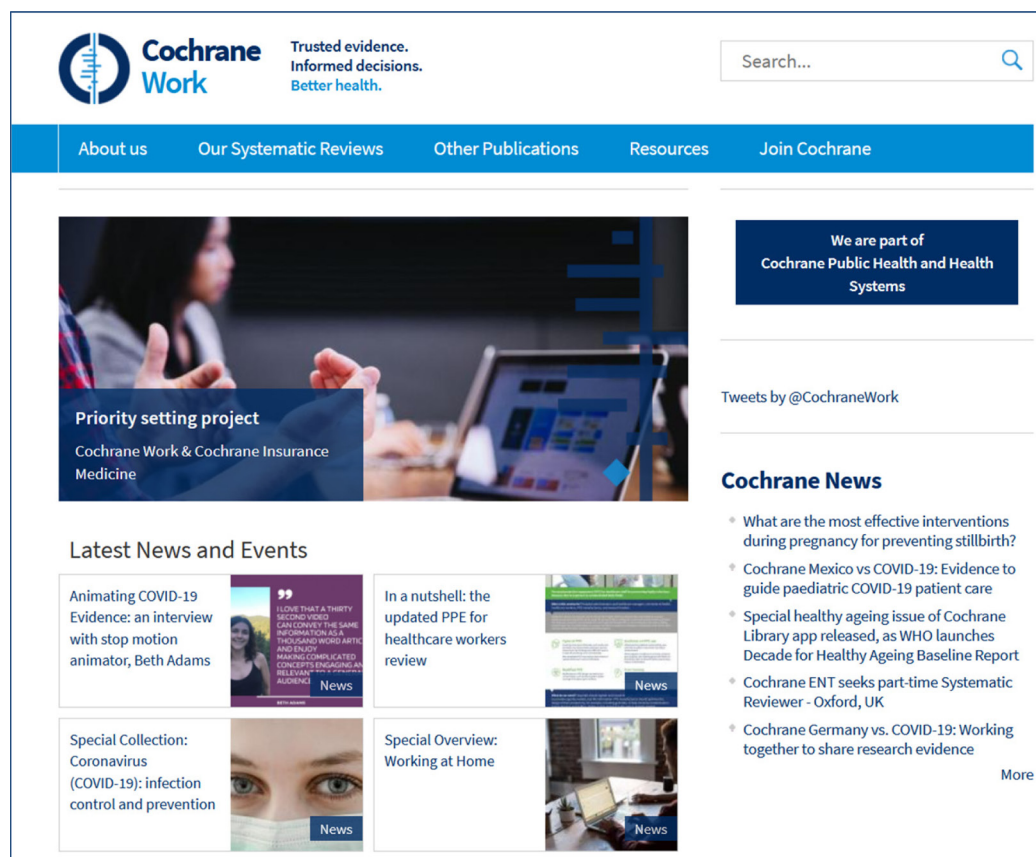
Cochrane Work

Trusted evidence.
Informed decisions.
Better health.

Search...

About us | Our Systematic Reviews | Other Publications | Resources | Join Cochrane

Priority setting project

Cochrane Work & Cochrane Insurance Medicine

We are part of
Cochrane Public Health and Health Systems

Tweets by @CochraneWork

Cochrane News

- What are the most effective interventions during pregnancy for preventing stillbirth?
- Cochrane Mexico vs COVID-19: Evidence to guide paediatric COVID-19 patient care
- Special healthy ageing issue of Cochrane Library app released, as WHO launches Decade for Healthy Ageing Baseline Report
- Cochrane ENT seeks part-time Systematic Reviewer - Oxford, UK
- Cochrane Germany vs. COVID-19: Working together to share research evidence

More

Latest News and Events

Animating COVID-19 Evidence: an interview with stop motion animator, Beth Adams

I LOVE THAT A THIRTY SECOND VIDEO CAN CONVEY THE SAME INFORMATION AS A THOUSAND WORD ARTIC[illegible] AND ENJOY MAKING COMPLICATED CONCEPTS ENGAGING AN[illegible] RELEVAN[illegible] AUDIENC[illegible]

BETH ADAMS

News

In a nutshell: the updated PPE for healthcare workers review

News

Special Collection: Coronavirus (COVID-19): infection control and prevention

News

Special Overview: Working at Home

News